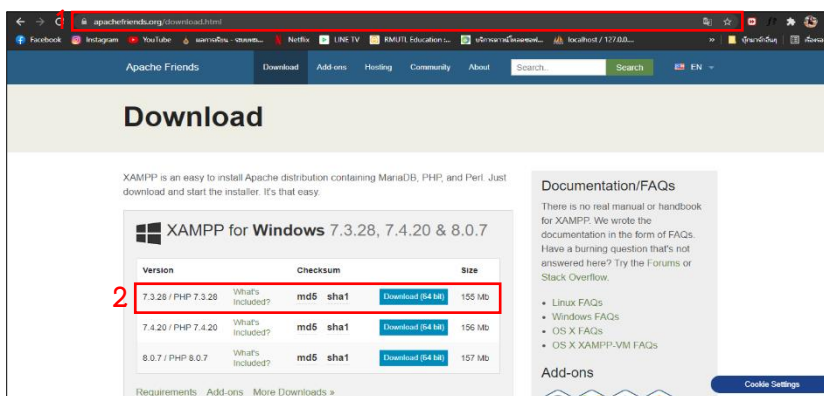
1

apachefriends.org/download.html

Facebook Instagram YouTube ผลการเรียน - ระบบทะ... Netflix LINE TV RMUTL Education :... บริการทางวิชาการของรมฟ... localhost / 127.0.0... » บุ๊กมาร์กอื่นๆ เรื่องรออ่าน

Apache Friends Download Add-ons Hosting Community About Search.. Search EN

Download

XAMPP is an easy to install Apache distribution containing MariaDB, PHP, and Perl. Just download and start the installer. It's that easy.

XAMPP for Windows 7.3.28, 7.4.20 & 8.0.7

| Version | | Checksum | | Size |
|---|---|---|---|---|
| 7.3.28 / PHP 7.3.28 | What's Included? | md5 sha1 | Download (64 bit) | 155 Mb |
| 7.4.20 / PHP 7.4.20 | What's Included? | md5 sha1 | Download (64 bit) | 156 Mb |
| 8.0.7 / PHP 8.0.7 | What's Included? | md5 sha1 | Download (64 bit) | 157 Mb |

2

Requirements Add-ons More Downloads »

Documentation/FAQs

There is no real manual or handbook for XAMPP. We wrote the documentation in the form of FAQs. Have a burning question that's not answered here? Try the Forums or Stack Overflow.

- Linux FAQs
- Windows FAQs
- OS X FAQs
- OS X XAMPP-VM FAQs

Add-ons

Cookie Settings